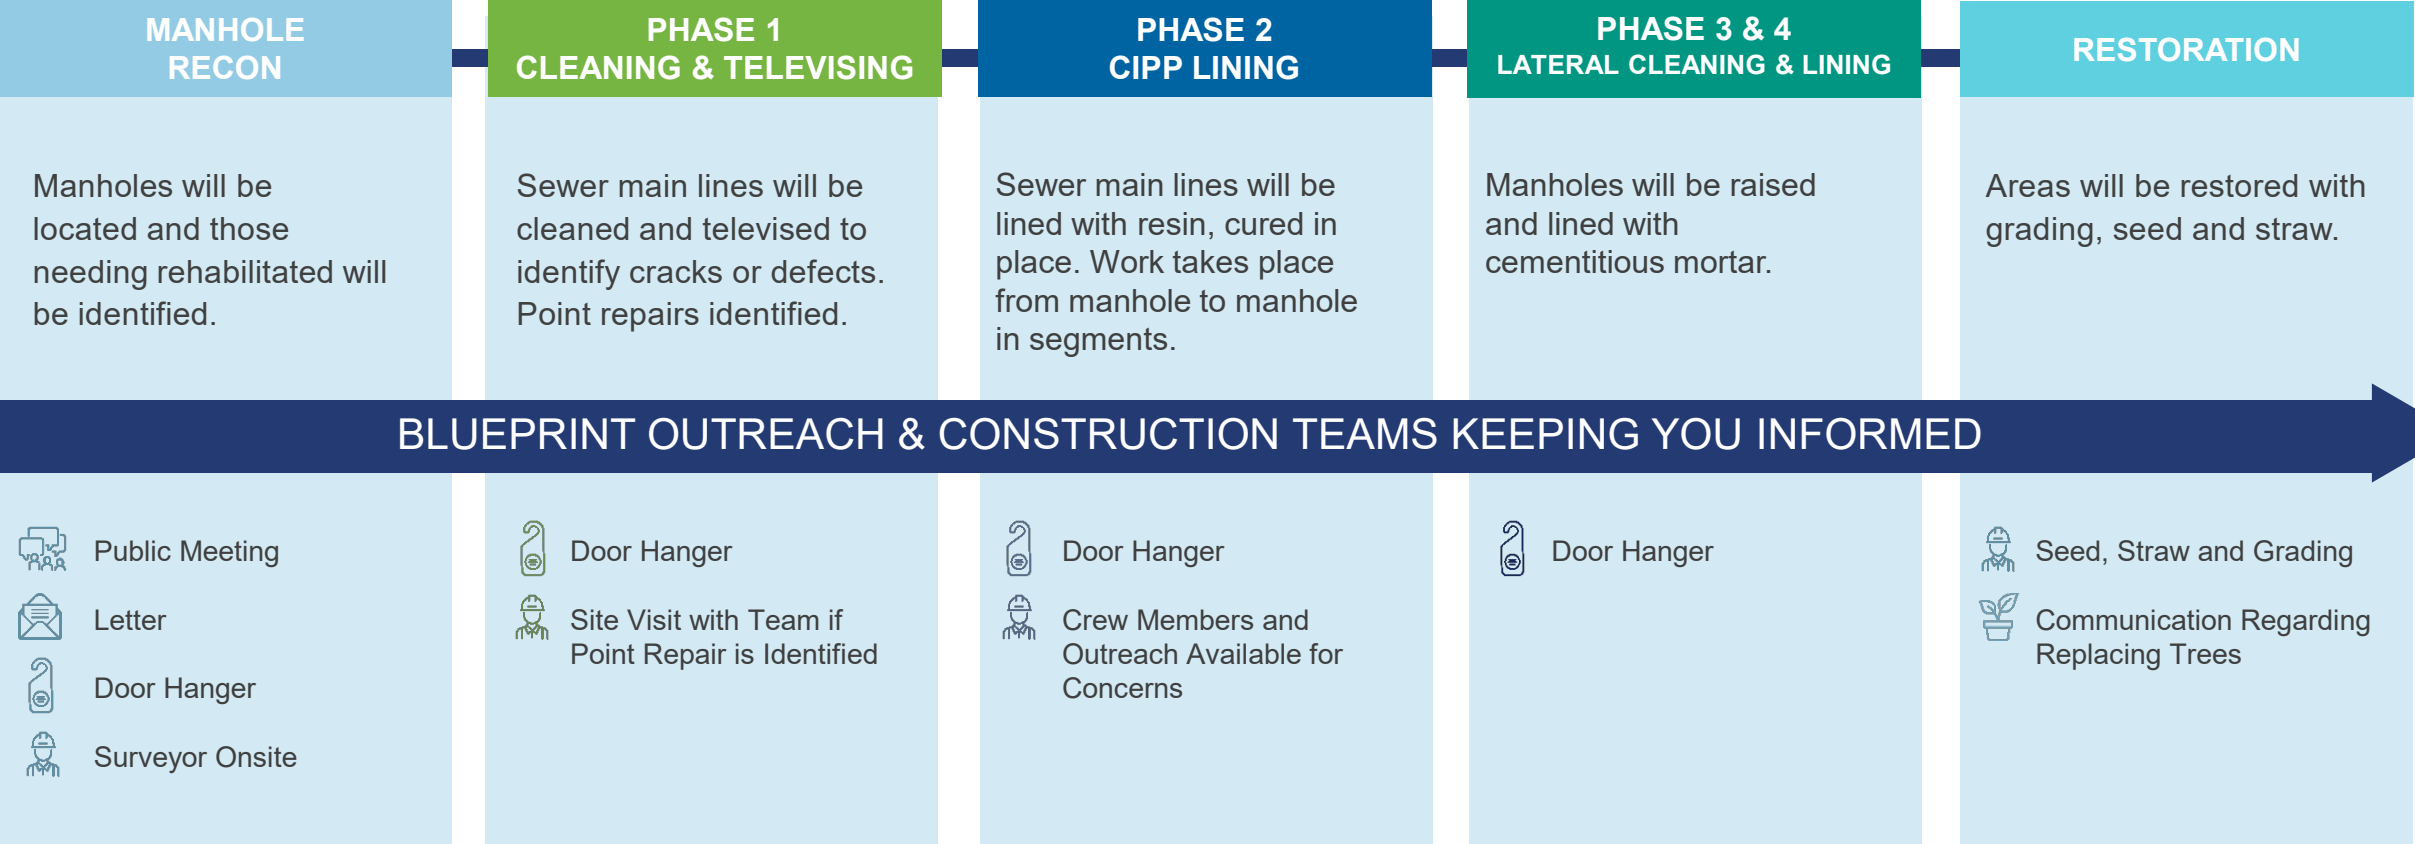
MANHOLE RECON

Manholes will be located and those needing rehabilitated will be identified.

PHASE 1
CLEANING & TELEVISING

Sewer main lines will be cleaned and televised to identify cracks or defects. Point repairs identified.

PHASE 2
CIPP LINING

Sewer main lines will be lined with resin, cured in place. Work takes place from manhole to manhole in segments.

PHASE 3 & 4
LATERAL CLEANING & LINING

Manholes will be raised and lined with cementitious mortar.

RESTORATION

Areas will be restored with grading, seed and straw.

BLUEPRINT OUTREACH & CONSTRUCTION TEAMS KEEPING YOU INFORMED

Public Meeting

Letter

Door Hanger

Surveyor Onsite

Door Hanger

Site Visit with Team if Point Repair is Identified

Door Hanger

Crew Members and Outreach Available for Concerns

Door Hanger

Seed, Straw and Grading

Communication Regarding Replacing Trees